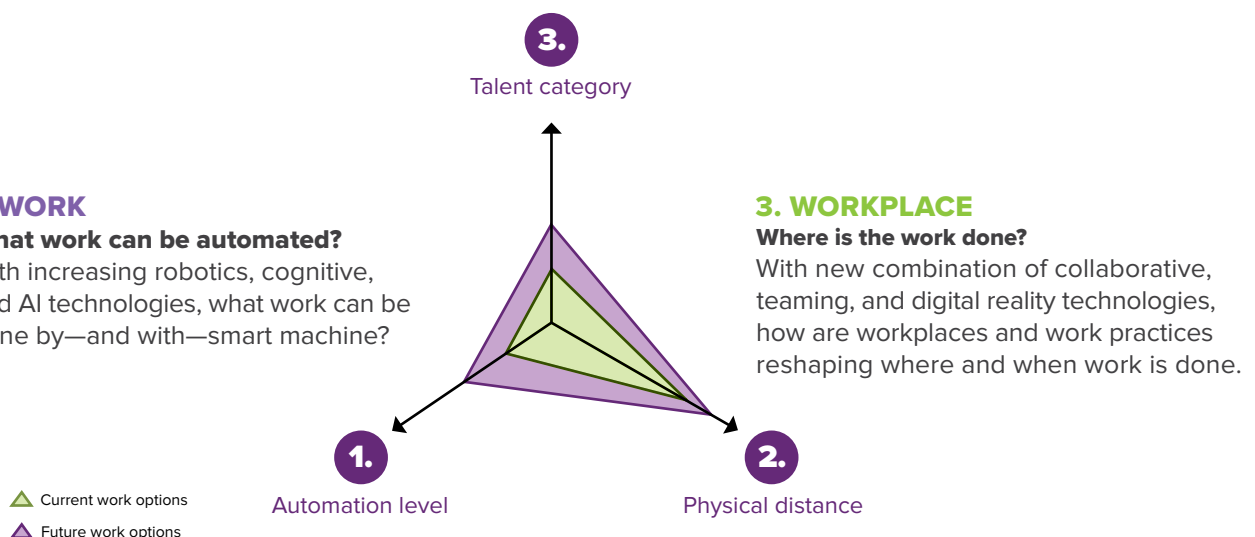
3.

Talent category

WORK

hat work can be automated?

th increasing robotics, cognitive, d AI technologies, what work can be ne by—and with—smart machine?

3. WORKPLACE

Where is the work done?

With new combination of collaborative, teaming, and digital reality technologies, how are workplaces and work practices reshaping where and when work is done.

1.

Automation level

2.

Physical distance

Current work options

Future work options